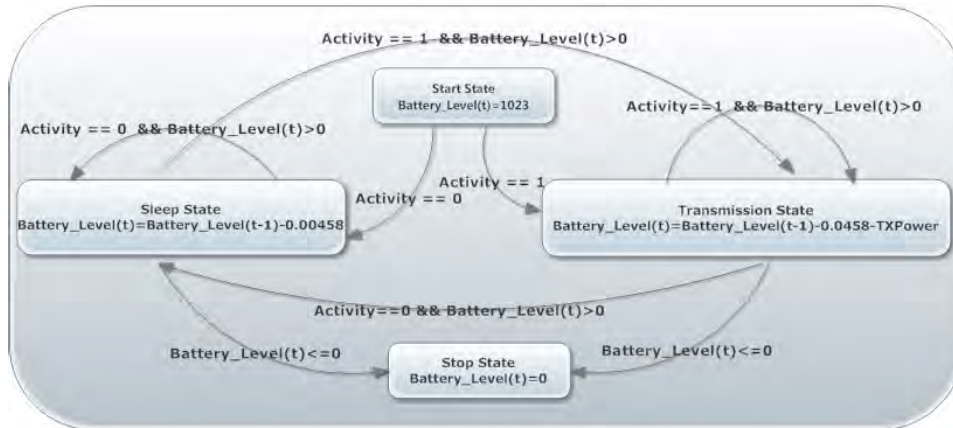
Activity == 1 && Battery_Level(t)>0

Start State
Battery_Level(t)=1023

Activity == 0 && Battery_Level(t)>0

Activity==1 && Battery_Level(t)>0

Activity == 1

Activity == 0

Sleep State
Battery_Level(t)=Battery_Level(t-1)-0.00458

Transmission State
Battery_Level(t)=Battery_Level(t-1)-0.0458-TXPower

Activity==0 && Battery_Level(t)>0

Battery_Level(t)<=0

Battery_Level(t)<=0

Stop State
Battery_Level(t)=0